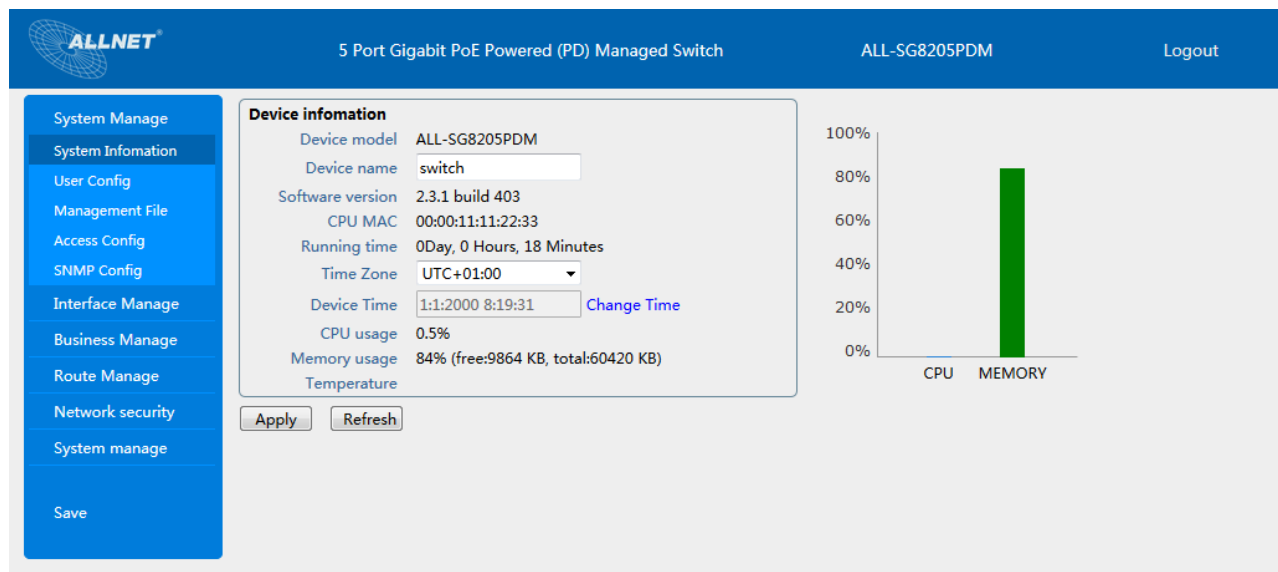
ALLNET®

5 Port Gigabit PoE Powered (PD) Managed Switch

ALL-SG8205PDM

Logout

System Manage
System Infomation
User Config
Management File
Access Config
SNMP Config
Interface Manage
Business Manage
Route Manage
Network security
System manage

Save

Device infomation

| | |
|---|---|
| Device model | ALL-SG8205PDM |
| Device name | switch |
| Software version | 2.3.1 build 403 |
| CPU MAC | 00:00:11:11:22:33 |
| Running time | 0Day, 0 Hours, 18 Minutes |
| Time Zone | UTC+01:00 |
| Device Time | 1:1:2000 8:19:31 Change Time |
| CPU usage | 0.5% |
| Memory usage | 84% (free:9864 KB, total:60420 KB) |
| Temperature | |

Apply Refresh

100%
80%
60%
40%
20%
0%
CPU MEMORY